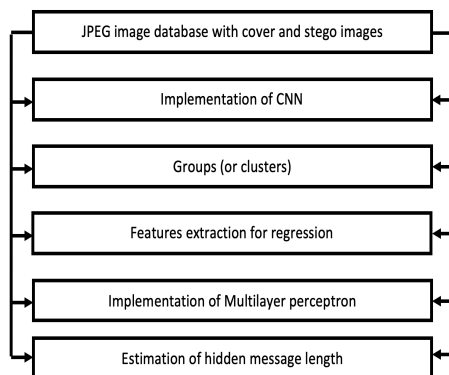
JPEG image database with cover and stego images

Implementation of CNN

Groups (or clusters)

Features extraction for regression

Implementation of Multilayer perceptron

Estimation of hidden message length